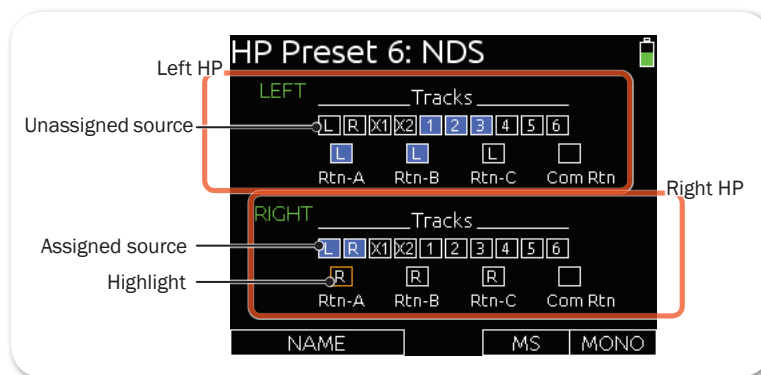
HP Preset 6: NDS

Left HP

LEFT

Tracks

Unassigned source

L R X1 X2 1 2 3 4 5 6

L L L

Rtn-A Rtn-B Rtn-C Com Rtn

Right HP

RIGHT

Tracks

Assigned source

L R X1 X2 1 2 3 4 5 6

Highlight

R R R

Rtn-A Rtn-B Rtn-C Com Rtn

NAME MS MONO